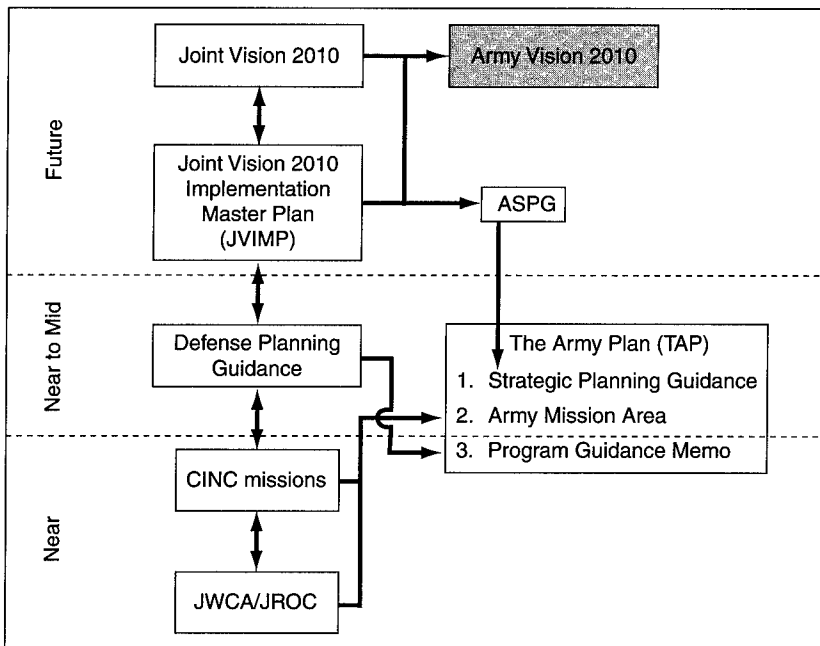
Future

Joint Vision 2010

Army Vision 2010

Joint Vision 2010 Implementation Master Plan (JVIMP)

ASPG

Near to Mid

Defense Planning Guidance

The Army Plan (TAP)
1. Strategic Planning Guidance
2. Army Mission Area
3. Program Guidance Memo

Near

CINC missions

JWCA/JROC